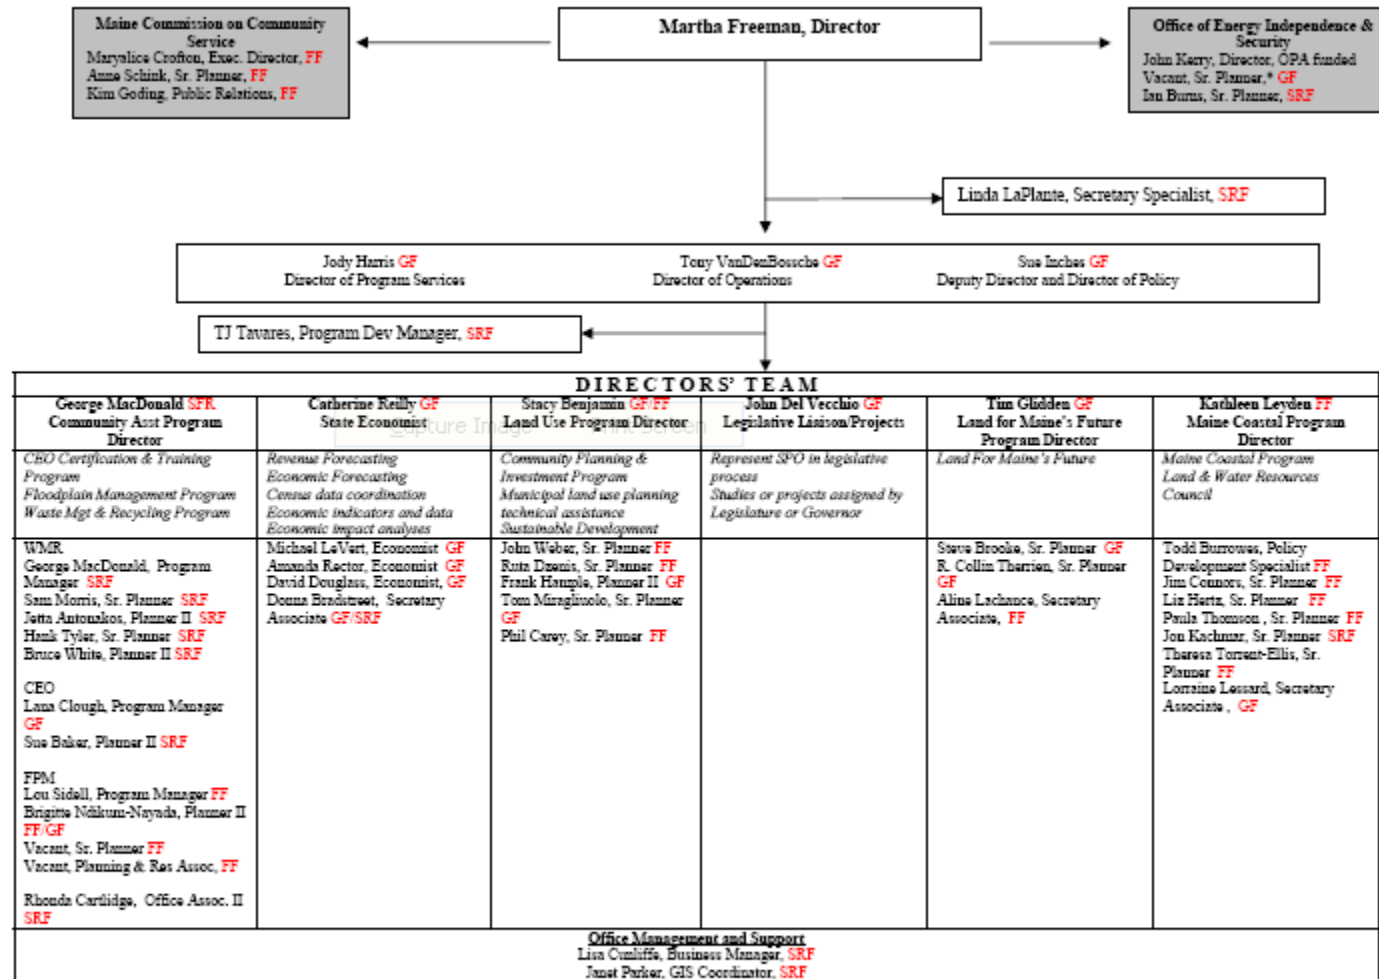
Maine Commission on Community Service
Maryalice Crofton, Exec. Director, FF
Anne Schink, Sr. Planner, FF
Kim Goding, Public Relations, FF

Martha Freeman, Director

Office of Energy Independence & Security
John Kerry, Director, OPA funded
Vacant, Sr. Planner,* GF
Ian Burns, Sr. Planner, SRF

Linda LaPlante, Secretary Specialist, SRF

Jody Harris GF
Director of Program Services

Tony VanDenBossche GF
Director of Operations

Sue Inches GF
Deputy Director and Director of Policy

TJ Tavares, Program Dev Manager, SRF

DIRECTORS' TEAM

| George MacDonald SFR Community Asst Program Director | Catherine Reilly GF State Economist | Stacy Benjamin GF/FF Land Use Program Director | John Del Vecchio GF Legislative Liaison/Projects | Tim Glidden GF Land for Maine's Future Program Director | Kathleen Leyden FF Maine Coastal Program Director |
|---|---|---|---|---|---|
| CEO Certification & Training Program<br>Floodplain Management Program<br>Waste Mgt & Recycling Program | Revenue Forecasting<br>Economic Forecasting<br>Census data coordination<br>Economic indicators and data<br>Economic impact analyses | Community Planning & Investment Program<br>Municipal land use planning technical assistance<br>Sustainable Development | Represent SPO in legislative process<br>Studies or projects assigned by Legislature or Governor | Land For Maine's Future | Maine Coastal Program<br>Land & Water Resources Council |
| WMR<br>George MacDonald, Program Manager SRF<br>Sam Morris, Sr. Planner SRF<br>Jetta Antonakos, Planner II SRF<br>Hank Tyler, Sr. Planner SRF<br>Bruce White, Planner II SRF<br><br>CEO<br>Lana Clough, Program Manager GF<br>Sue Baker, Planner II SRF<br><br>FPM<br>Lou Sidell, Program Manager FF<br>Brigitte Ndikum-Nayada, Planner II FF/GF<br>Vacant, Sr. Planner FF<br>Vacant, Planning & Res Assoc, FF<br><br>Rhonda Cartlidge, Office Assoc. II SRF | Michael LeVert, Economist GF<br>Amanda Rector, Economist GF<br>David Douglass, Economist, GF<br>Donna Bradstreet, Secretary Associate GF/SRF | John Weber, Sr. Planner FF<br>Ruta Dzenis, Sr. Planner FF<br>Frank Hample, Planner II GF<br>Tom Miragliuolo, Sr. Planner GF<br>Phil Carey, Sr. Planner FF | | Steve Brooke, Sr. Planner GF<br>R. Collin Therrien, Sr. Planner GF<br>Aline Lachance, Secretary Associate, FF | Todd Burrowes, Policy Development Specialist FF<br>Jim Connors, Sr. Planner FF<br>Liz Hertz, Sr. Planner FF<br>Paula Thomson, Sr. Planner FF<br>Jon Kachmar, Sr. Planner SRF<br>Theresa Torrent-Ellis, Sr. Planner FF<br>Lorraine Lessard, Secretary Associate, GF |

Office Management and Support
Lisa Cunliffe, Business Manager, SRF
Janet Parker, GIS Coordinator, SRF